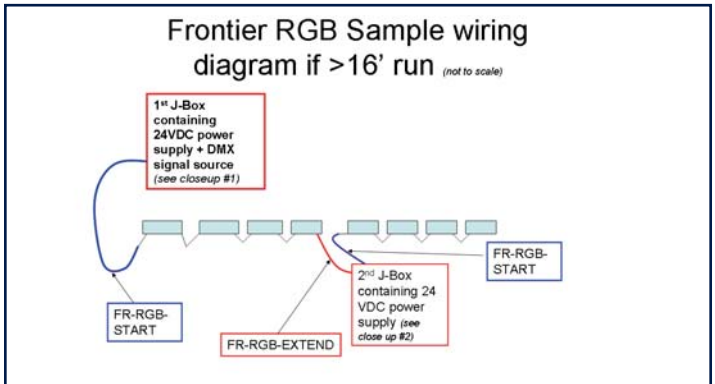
Frontier RGB Sample wiring diagram if >16' run (not to scale)

1st J-Box containing 24VDC power supply + DMX signal source (see closeup #1)

FR-RGB-START

FR-RGB-START

2nd J-Box containing 24 VDC power supply (see close up #2)

FR-RGB-EXTEND